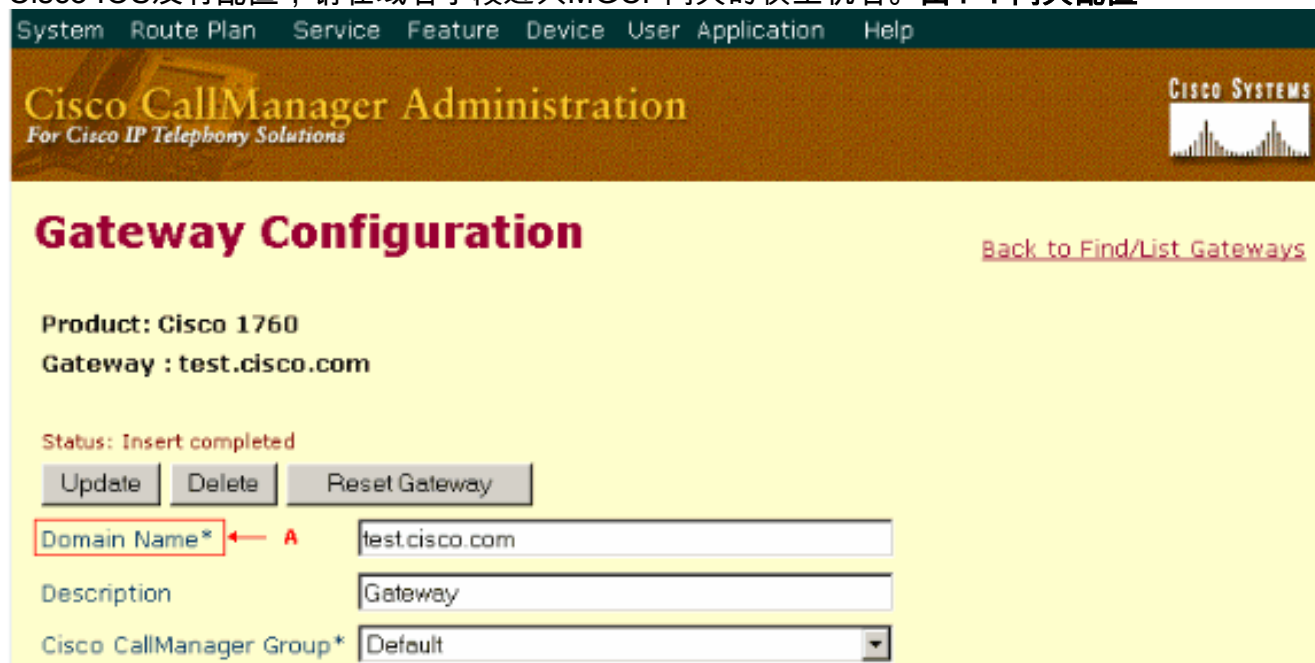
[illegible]

System Route Plan Service Feature Device User Application Help

Cisco CallManager Administration
For Cisco IP Telephony Solutions

Cisco Systems

Gateway Configuration

Back to Find/List Gateways

Product: Cisco 1760
Gateway : test.cisco.com

Status: Insert completed

Update Delete Reset Gateway

Domain Name* A test.cisco.com

Description Gateway

Cisco CallManager Group* Default